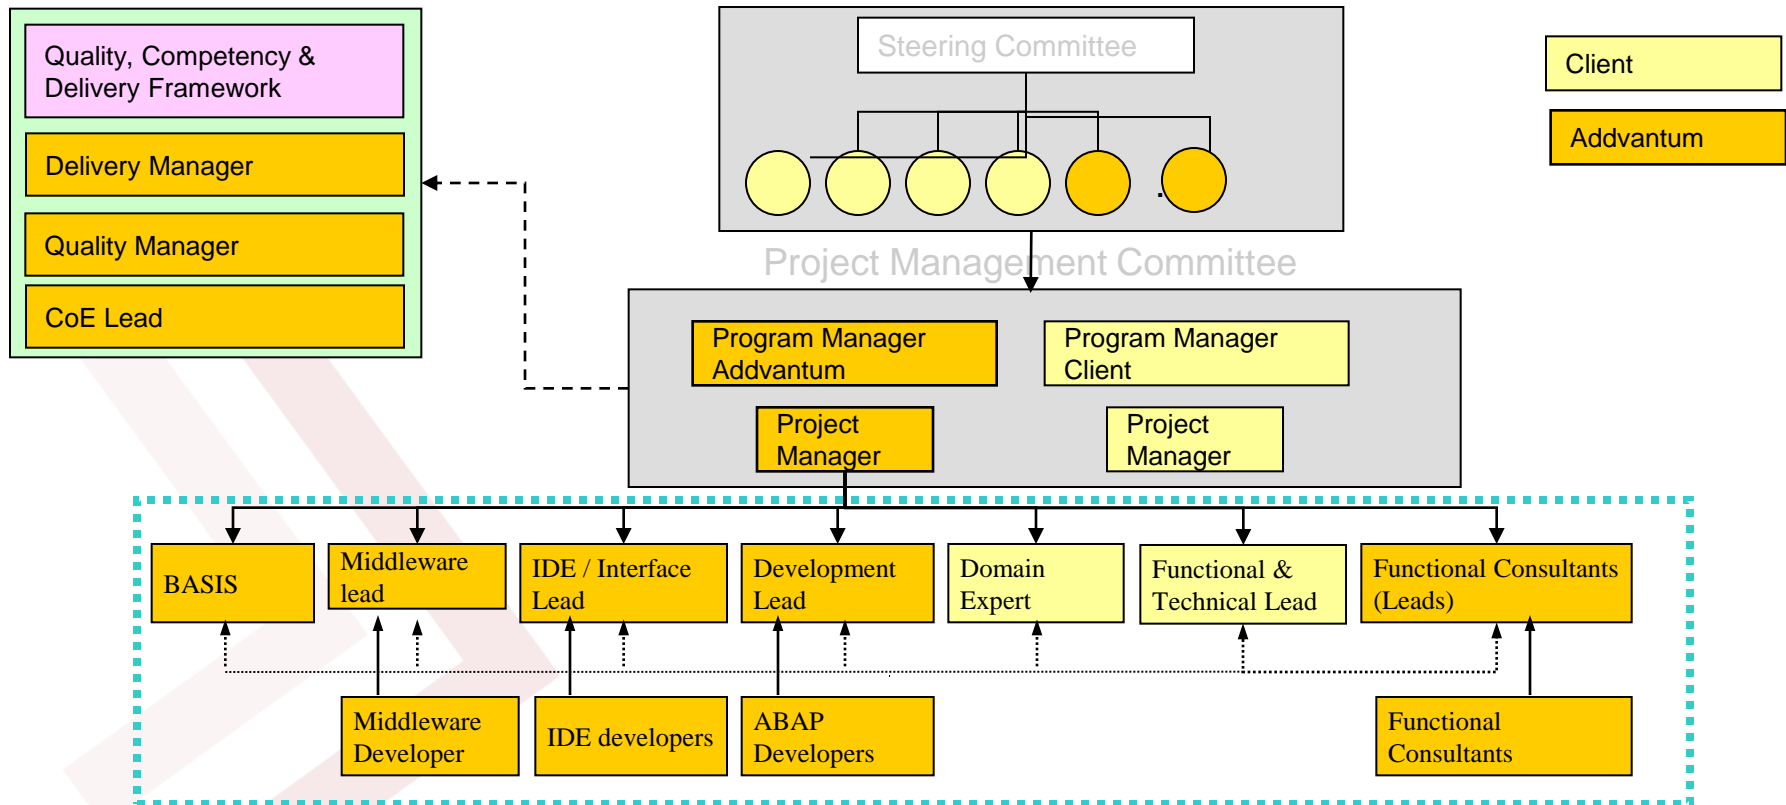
Quality, Competency & Delivery Framework

Delivery Manager

Quality Manager

CoE Lead

Steering Committee

Client

Addvantum

Project Management Committee

Program Manager Addvantum

Program Manager Client

Project Manager

Project Manager

BASIS

Middleware lead

IDE / Interface Lead

Development Lead

Domain Expert

Functional & Technical Lead

Functional Consultants (Leads)

Middleware Developer

IDE developers

ABAP Developers

Functional Consultants